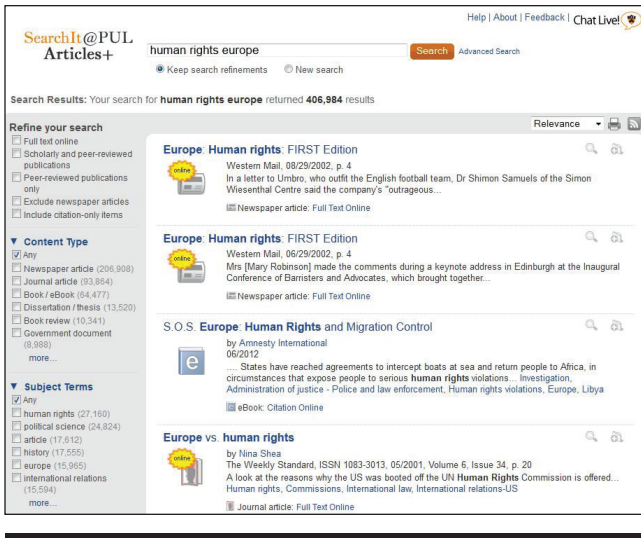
SearchIt@PUL
Articles+

Help | About | Feedback | Chat Live!

human rights europe
Search
Advanced Search
Keep search refinements
New search

Search Results: Your search for human rights europe returned 406,984 results

Relevance

Refine your search
Full text online
Scholarly and peer-reviewed publications
Peer-reviewed publications only
Exclude newspaper articles
Include citation-only items

▼ Content Type
Any
Newspaper article (206,908)
Journal article (93,864)
Book / eBook (64,477)
Dissertation / thesis (13,520)
Book review (10,341)
Government document (8,988)
more...

▼ Subject Terms
Any
human rights (27,160)
political science (24,824)
article (17,612)
history (17,555)
europe (15,965)
international relations (15,594)
more...

Europe: Human rights: FIRST Edition
online
Western Mail, 08/29/2002, p. 4
In a letter to Umbro, who outfit the English football team, Dr Shimon Samuels of the Simon Wiesenthal Centre said the company's "outrageous...
Newspaper article: Full Text Online

Europe: Human rights: FIRST Edition
online
Western Mail, 06/29/2002, p. 4
Mrs [Mary Robinson] made the comments during a keynote address in Edinburgh at the Inaugural Conference of Barristers and Advocates, which brought together...
Newspaper article: Full Text Online

S.O.S. Europe: Human Rights and Migration Control
by Amnesty International
06/2012
..... States have reached agreements to intercept boats at sea and return people to Africa, in circumstances that expose people to serious human rights violations... Investigation, Administration of justice - Police and law enforcement, Human rights violations, Europe, Libya
eBook: Citation Online

Europe vs. human rights
online
by Nina Shea
The Weekly Standard, ISSN 1083-3013, 05/2001, Volume 6, Issue 34, p. 20
A look at the reasons why the US was booted off the UN Human Rights Commission is offered... Human rights, Commissions, International law, International relations-US
Journal article: Full Text Online